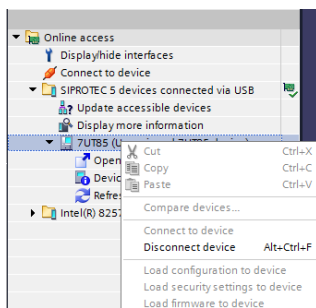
Online access
Display/hide interfaces
Connect to device
SIPROTEC 5 devices connected via USB
Update accessible devices
Display more information
7UT85 (U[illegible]
Open
Devic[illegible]
Refre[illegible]
Intel(R) 8257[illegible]

Cut Ctrl+X
Copy Ctrl+C
Paste Ctrl+V
Compare devices...
Connect to device
Disconnect device Alt+Ctrl+F
Load configuration to device
Load security settings to device
Load firmware to device